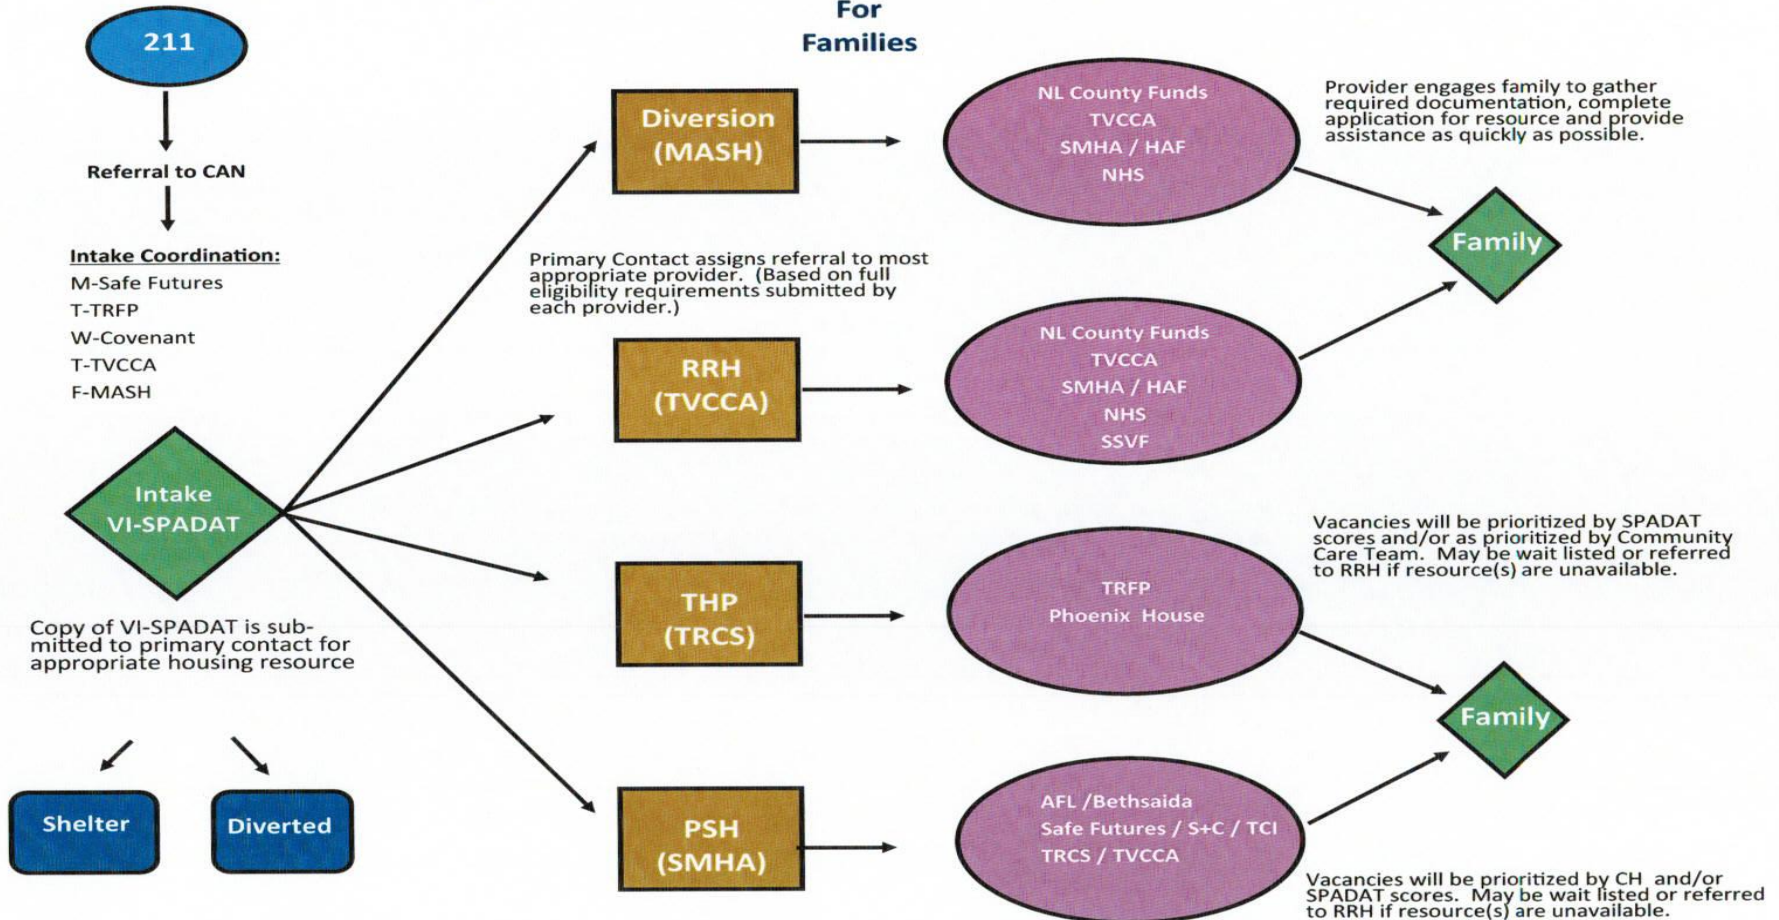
For Families

211

Referral to CAN

Intake Coordination:
M-Safe Futures
T-TRFP
W-Covenant
T-TVCCA
F-MASH

Intake VI-SPADAT

Copy of VI-SPADAT is submitted to primary contact for appropriate housing resource

Shelter

Diverted

Diversion (MASH)

Primary Contact assigns referral to most appropriate provider. (Based on full eligibility requirements submitted by each provider.)

RRH (TVCCA)

THP (TRCS)

PSH (SMHA)

NL County Funds
TVCCA
SMHA / HAF
NHS

NL County Funds
TVCCA
SMHA / HAF
NHS
SSVF

TRFP
Phoenix House

AFL /Bethsaida
Safe Futures / S+C / TCI
TRCS / TVCCA

Provider engages family to gather required documentation, complete application for resource and provide assistance as quickly as possible.

Family

Vacancies will be prioritized by SPADAT scores and/or as prioritized by Community Care Team. May be wait listed or referred to RRH if resource(s) are unavailable.

Family

Vacancies will be prioritized by CH and/or SPADAT scores. May be wait listed or referred to RRH if resource(s) are unavailable.